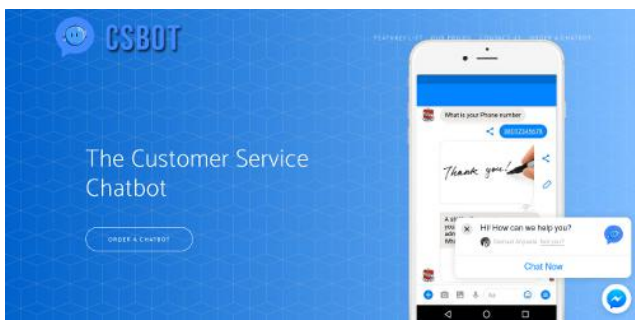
CSBOT

FEATURES LIST · OUR PRICING · CONTACT US · ORDER A CHATBOT

The Customer Service Chatbot

ORDER A CHATBOT

What is your Phone number

3805204578

Thank you!

A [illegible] you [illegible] adm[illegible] Mhe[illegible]

Hi! How can we help you?

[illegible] Not you?

Chat Now